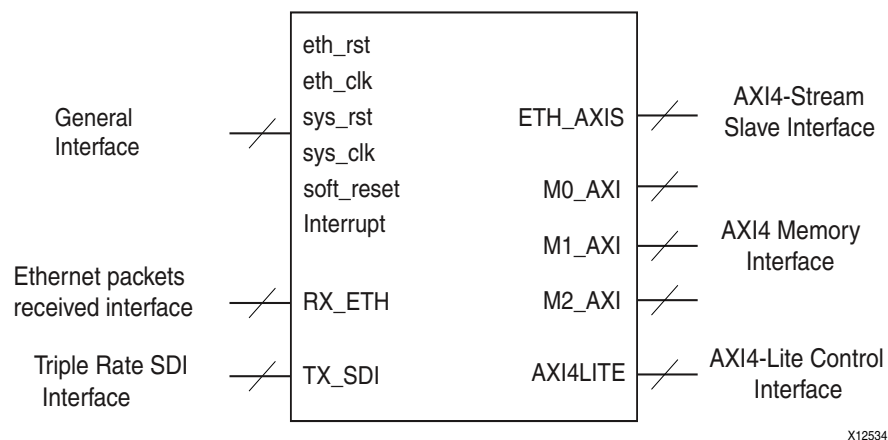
General Interface

eth_rst
eth_clk
sys_rst
sys_clk
soft_reset
Interrupt

Ethernet packets received interface

RX_ETH

Triple Rate SDI Interface

TX_SDI

ETH_AXIS

M0_AXI

M1_AXI

M2_AXI

AXI4LITE

AXI4-Stream Slave Interface

AXI4 Memory Interface

AXI4-Lite Control Interface

X12534